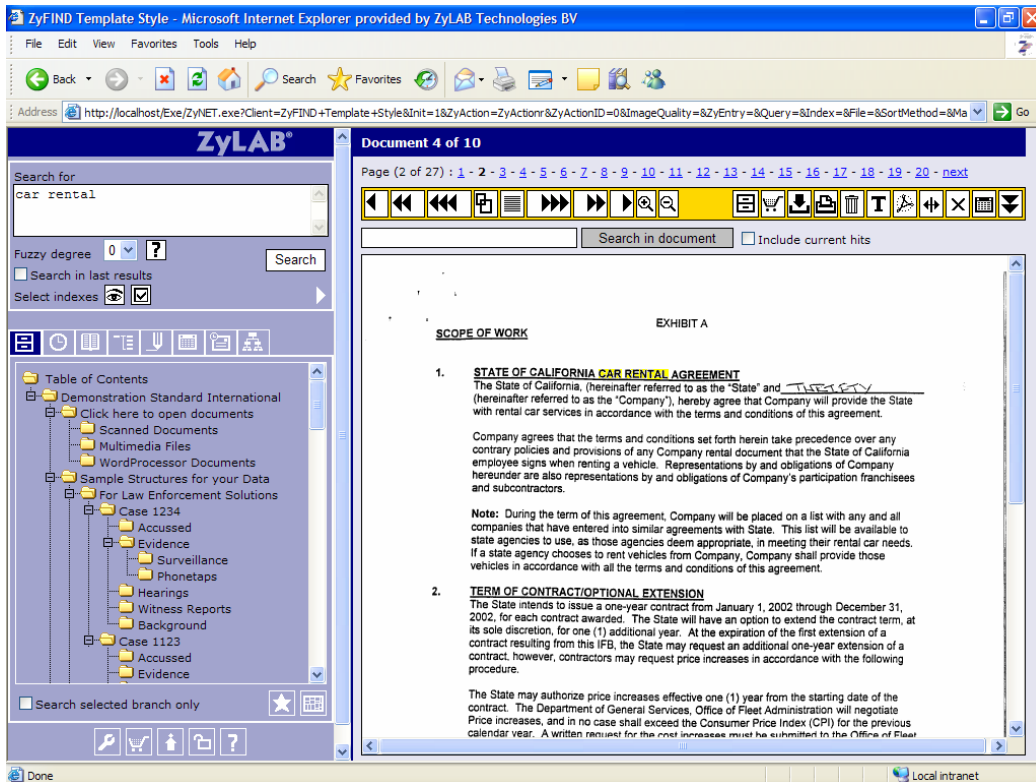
ZyFIND Template Style - Microsoft Internet Explorer provided by ZyLAB Technologies BV

File Edit View Favorites Tools Help

Back Search Favorites

Address http://localhost/Exe/ZyNET.exe?Client=ZyFIND+Template+Style&Init=1&ZyAction=ZyActionr&ZyActionID=0&ImageQuality=&ZyEntry=&Query=&Index=&File=&SortMethod=&Ma Go

ZyLAB

Search for
car rental

Fuzzy degree 0 ?
Search
Search in last results
Select indexes

Table of Contents
Demonstration Standard International
Click here to open documents
Scanned Documents
Multimedia Files
WordProcessor Documents
Sample Structures for your Data
For Law Enforcement Solutions
Case 1234
Accussed
Evidence
Surveillance
Phonetaps
Hearings
Witness Reports
Background
Case 1123
Accussed
Evidence

Search selected branch only

Document 4 of 10

Page (2 of 27) : 1 - 2 - 3 - 4 - 5 - 6 - 7 - 8 - 9 - 10 - 11 - 12 - 13 - 14 - 15 - 16 - 17 - 18 - 19 - 20 - next

Search in document
Include current hits

EXHIBIT A

SCOPE OF WORK

1. STATE OF CALIFORNIA CAR RENTAL AGREEMENT
The State of California, (hereinafter referred to as the "State" and THRIFTY (hereinafter referred to as the "Company"), hereby agree that Company will provide the State with rental car services in accordance with the terms and conditions of this agreement.

Company agrees that the terms and conditions set forth herein take precedence over any contrary policies and provisions of any Company rental document that the State of California employee signs when renting a vehicle. Representations by and obligations of Company hereunder are also representations by and obligations of Company's participation franchisees and subcontractors.

Note: During the term of this agreement, Company will be placed on a list with any and all companies that have entered into similar agreements with State. This list will be available to state agencies to use, as those agencies deem appropriate, in meeting their rental car needs. If a state agency chooses to rent vehicles from Company, Company shall provide those vehicles in accordance with all the terms and conditions of this agreement.

2. TERM OF CONTRACT/OPTIONAL EXTENSION
The State intends to issue a one-year contract from January 1, 2002 through December 31, 2002, for each contract awarded. The State will have an option to extend the contract term, at its sole discretion, for one (1) additional year. At the expiration of the first extension of a contract resulting from this IFB, the State may request an additional one-year extension of a contract. however, contractors may request price increases in accordance with the following procedure.

The State may authorize price increases effective one (1) year from the starting date of the contract. The Department of General Services, Office of Fleet Administration will negotiate Price increases, and in no case shall exceed the Consumer Price Index (CPI) for the previous calendar year. A written request for the cost increases must be submitted to the Office of Fleet

Done
Local intranet